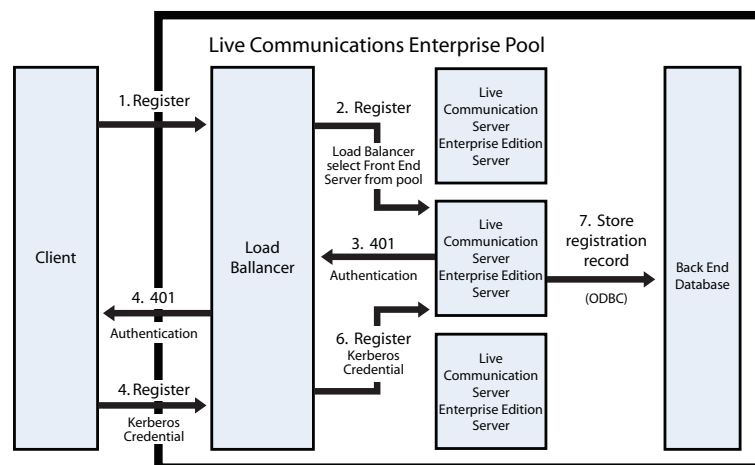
Live Communications Enterprise Pool

Client

1. Register

Load Ballancer

2. Register

Load Balancer select Front End Server from pool

Live Communication Server Enterprise Edition Server

Live Communication Server Enterprise Edition Server

Live Communication Server Enterprise Edition Server

3. 401

Authentication

4. 401

Authentication

6. Register

Kerberos Credential

4. Register

Kerberos Credential

7. Store registration record

(ODBC)

Back End Database